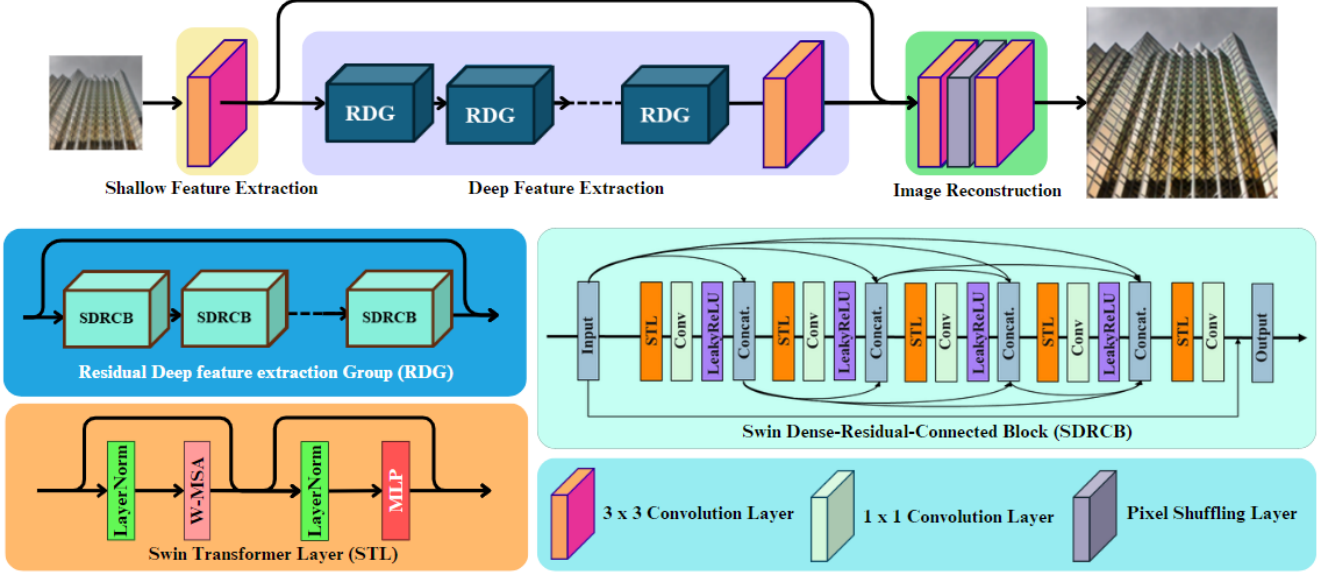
RDG

RDG

RDG

Shallow Feature Extraction

Deep Feature Extraction

Image Reconstruction

SDRCB

SDRCB

SDRCB

Residual Deep feature extraction Group (RDG)

Input

STL

Conv

LeakyReLU

Concat.

STL

Conv

LeakyReLU

Concat.

STL

Conv

LeakyReLU

Concat.

STL

Conv

LeakyReLU

Concat.

STL

Conv

Output

Swin Dense-Residual-Connected Block (SDRCB)

LayerNorm

W-MSA

LayerNorm

MLP

Swin Transformer Layer (STL)

3 x 3 Convolution Layer

1 x 1 Convolution Layer

Pixel Shuffling Layer